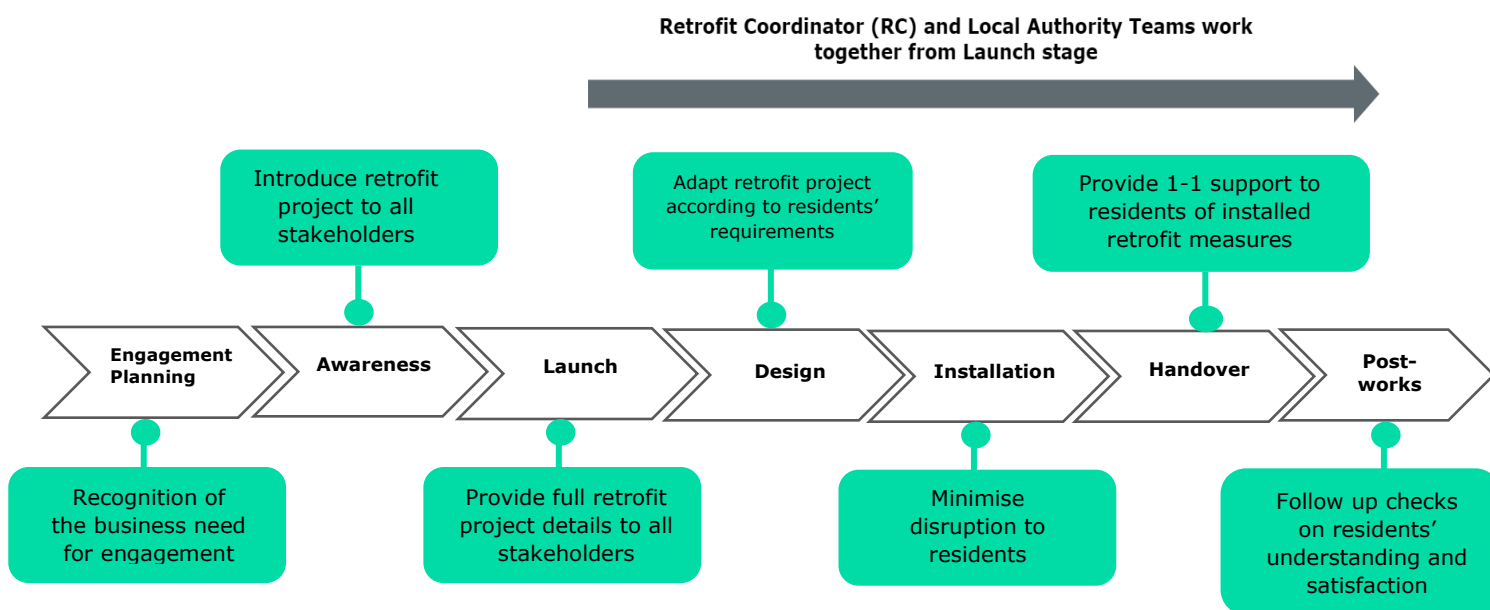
Retrofit Coordinator (RC) and Local Authority Teams work together from Launch stage

Introduce retrofit project to all stakeholders

Adapt retrofit project according to residents' requirements

Provide 1-1 support to residents of installed retrofit measures

Engagement Planning

Awareness

Launch

Design

Installation

Handover

Post-works

Recognition of the business need for engagement

Provide full retrofit project details to all stakeholders

Minimise disruption to residents

Follow up checks on residents' understanding and satisfaction